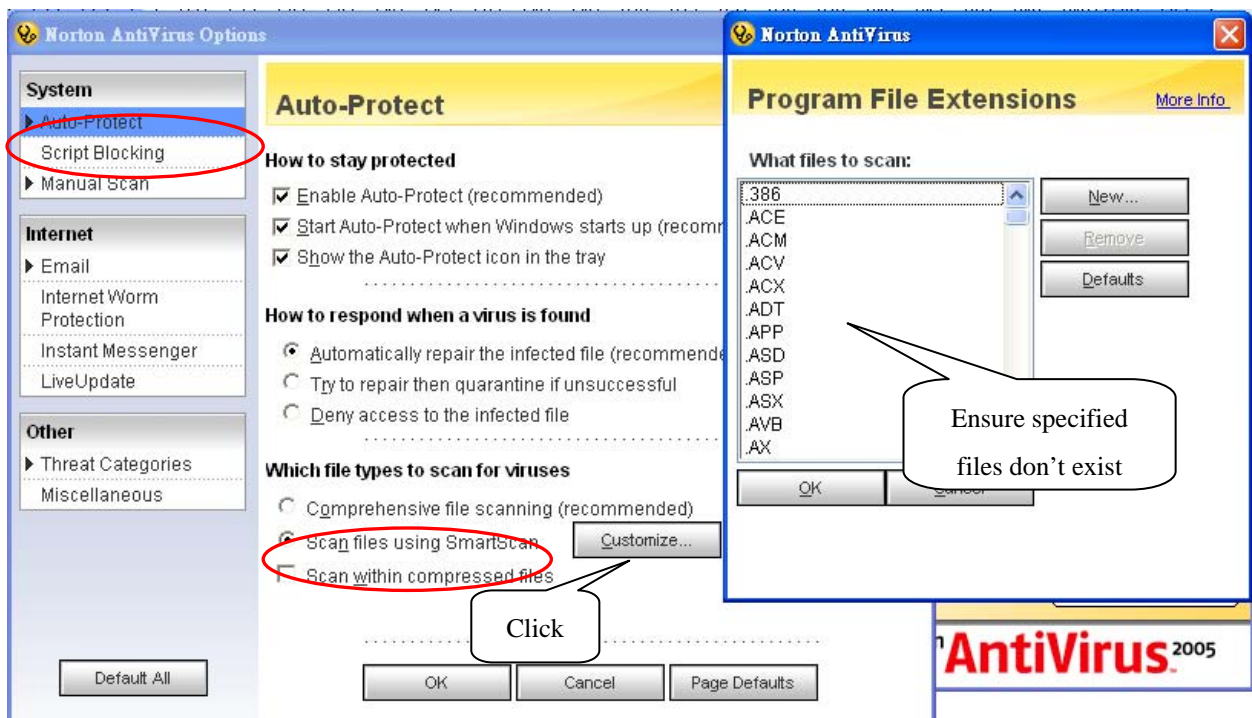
Norton AntiVirus Options

System
Auto-Protect
Script Blocking
Manual Scan

Internet
Email
Internet Worm Protection
Instant Messenger
LiveUpdate

Other
Threat Categories
Miscellaneous

Default All

Auto-Protect

How to stay protected
Enable Auto-Protect (recommended)
Start Auto-Protect when Windows starts up (recomm
Show the Auto-Protect icon in the tray

How to respond when a virus is found
Automatically repair the infected file (recommende
Try to repair then quarantine if unsuccessful
Deny access to the infected file

Which file types to scan for viruses
Comprehensive file scanning (recommended)
Scan files using SmartScan
Customize...
Scan within compressed files

Click

OK
Cancel
Page Defaults

Norton AntiVirus

Program File Extensions
More Info

What files to scan:
.386
.ACE
.ACM
.ACV
.ACX
.ADT
.APP
.ASD
.ASP
.ASX
.AVB
.AX

New...
Remove
Defaults

Ensure specified files don't exist

OK
Cancel

AntiVirus 2005